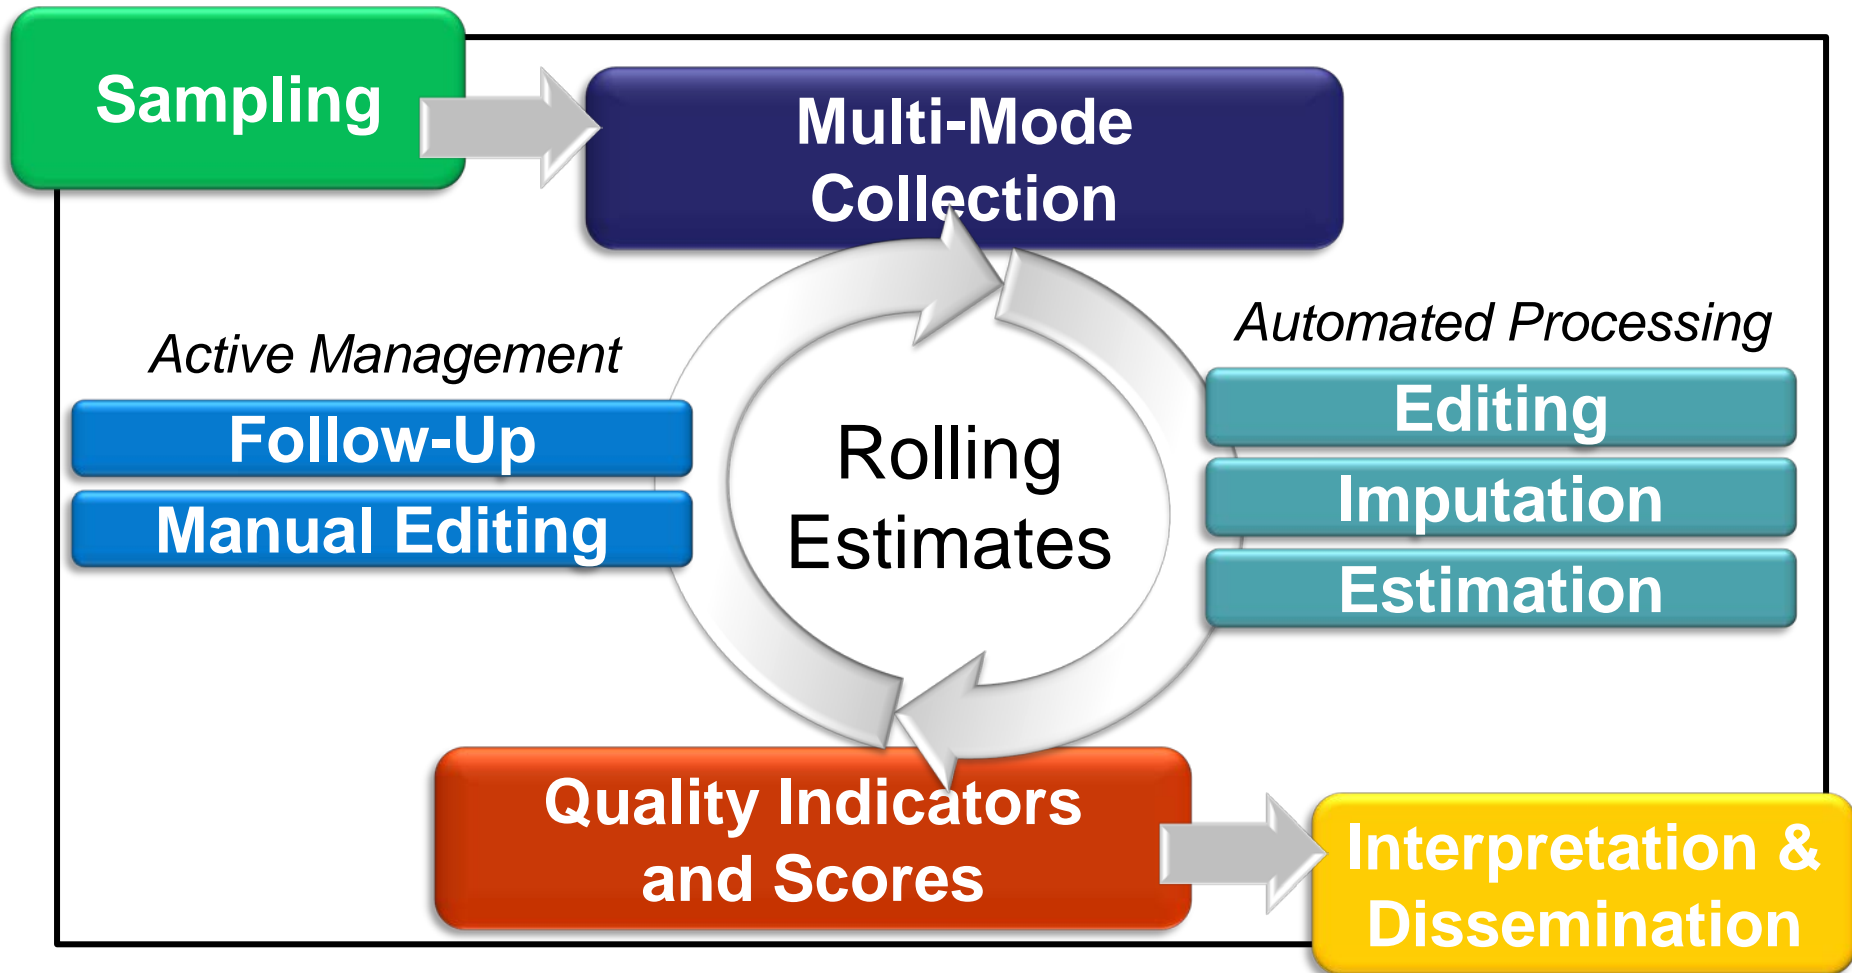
Sampling

Multi-Mode Collection

Active Management

Follow-Up

Manual Editing

Rolling Estimates

Automated Processing

Editing

Imputation

Estimation

Quality Indicators and Scores

Interpretation & Dissemination